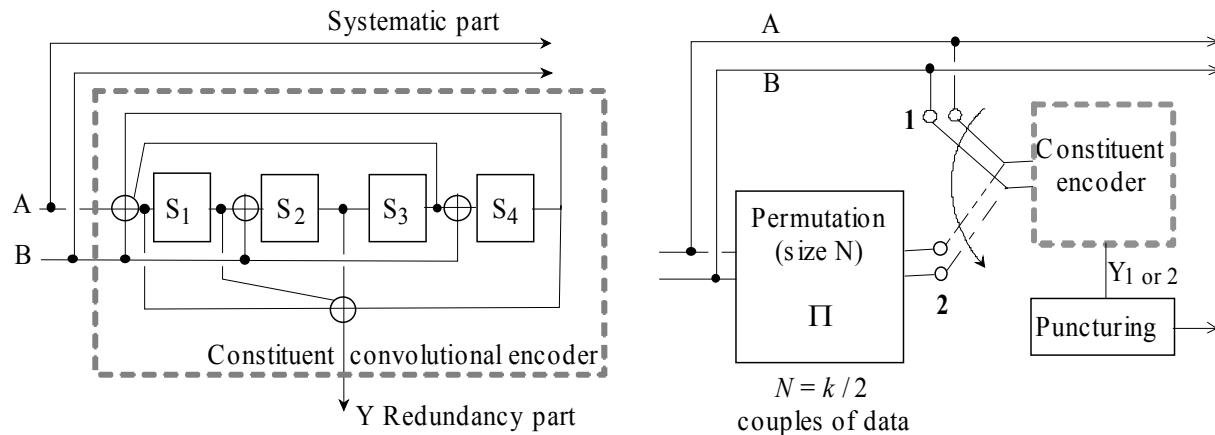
Systematic part

A

B

$S_1$

$S_2$

$S_3$

$S_4$

Constituent convolutional encoder

Y Redundancy part

A

B

1

Constituent encoder

Permutation (size N)

$\Pi$

2

$Y_{1 \text{ or } 2}$

Puncturing

$N = k / 2$ couples of data